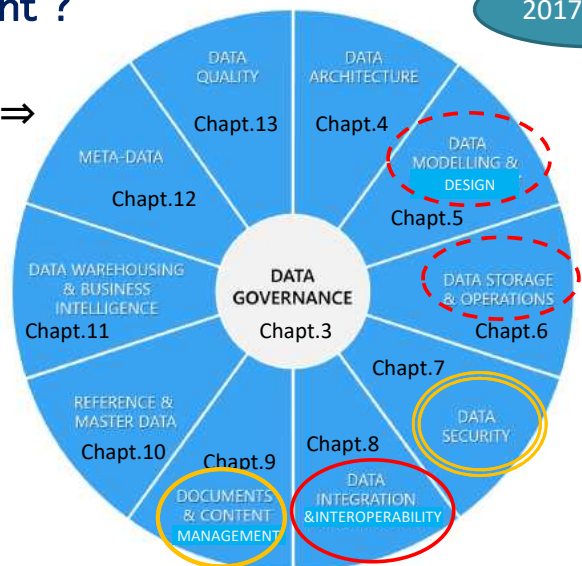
nt ?

2017

⇒

DATA QUALITY
Chapt.13

DATA ARCHITECTURE
Chapt.4

DATA MODELLING & DESIGN
Chapt.5

META-DATA
Chapt.12

DATA STORAGE & OPERATIONS
Chapt.6

DATA WAREHOUSING & BUSINESS INTELLIGENCE
Chapt.11

DATA GOVERNANCE
Chapt.3

Chapt.7
DATA SECURITY

REFERENCE & MASTER DATA
Chapt.10

Chapt.9
DOCUMENTS & CONTENT MANAGEMENT

Chapt.8
DATA INTEGRATION &INTEROPERABILITY